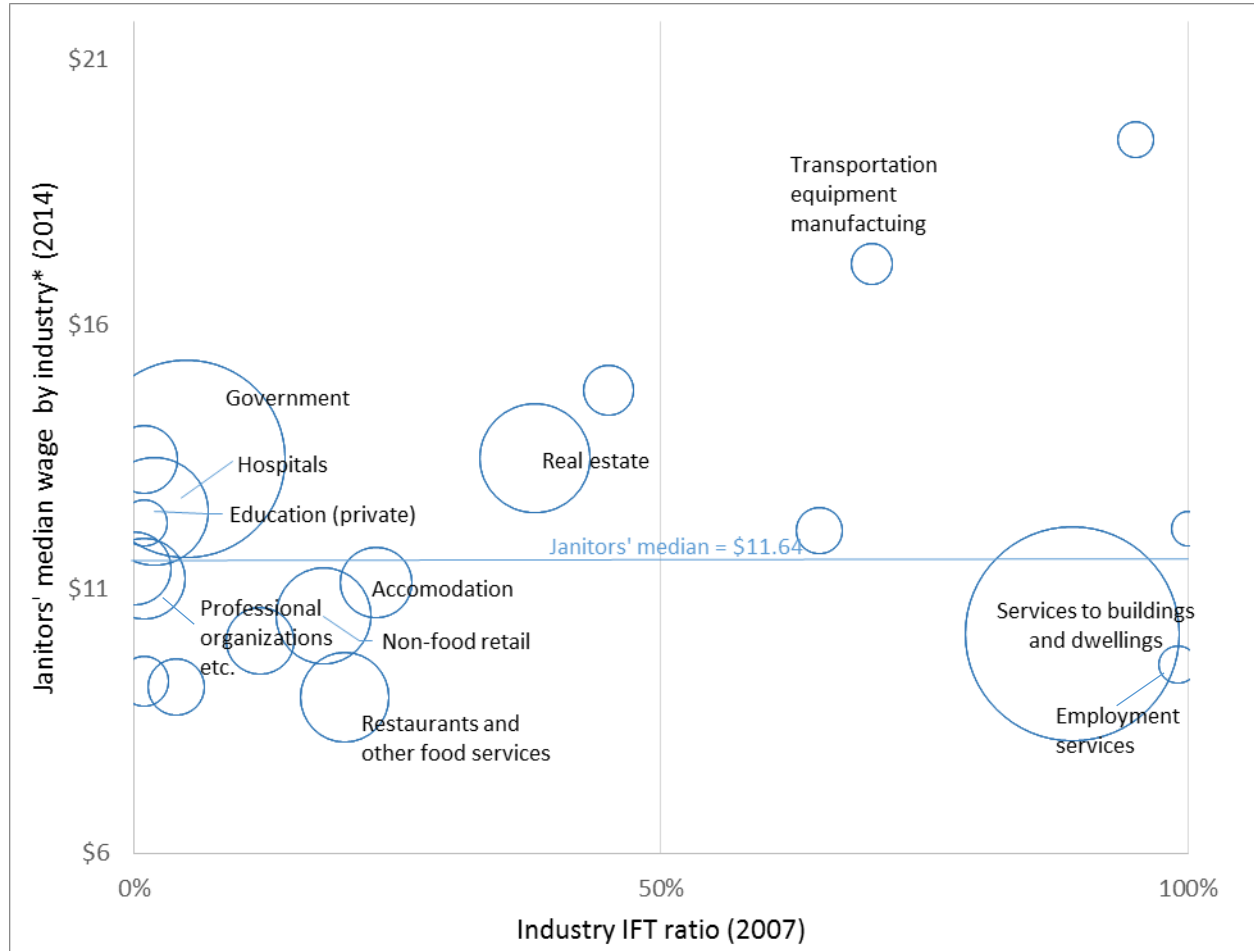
Janitors' median wage by industry* (2014)

$21

$16

$11

$6

Transportation equipment manufactuing

Government

Hospitals

Education (private)

Real estate

Janitors' median = $11.64

Accomodation

Professional organizations etc.

Non-food retail

Services to buildings and dwellings

Restaurants and other food services

Employment services

0%

50%

100%

Industry IFT ratio (2007)